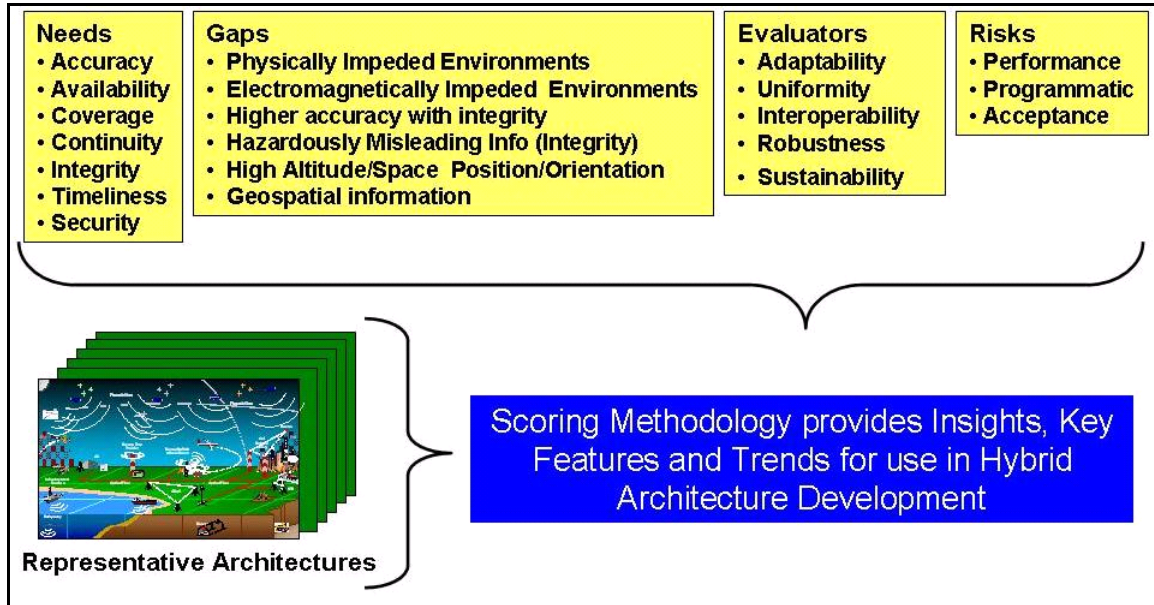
Needs
• Accuracy
• Availability
• Coverage
• Continuity
• Integrity
• Timeliness
• Security

Gaps
• Physically Impeded Environments
• Electromagnetically Impeded Environments
• Higher accuracy with integrity
• Hazardously Misleading Info (Integrity)
• High Altitude/Space Position/Orientation
• Geospatial information

Evaluators
• Adaptability
• Uniformity
• Interoperability
• Robustness
• Sustainability

Risks
• Performance
• Programmatic
• Acceptance

Representative Architectures

Scoring Methodology provides Insights, Key Features and Trends for use in Hybrid Architecture Development